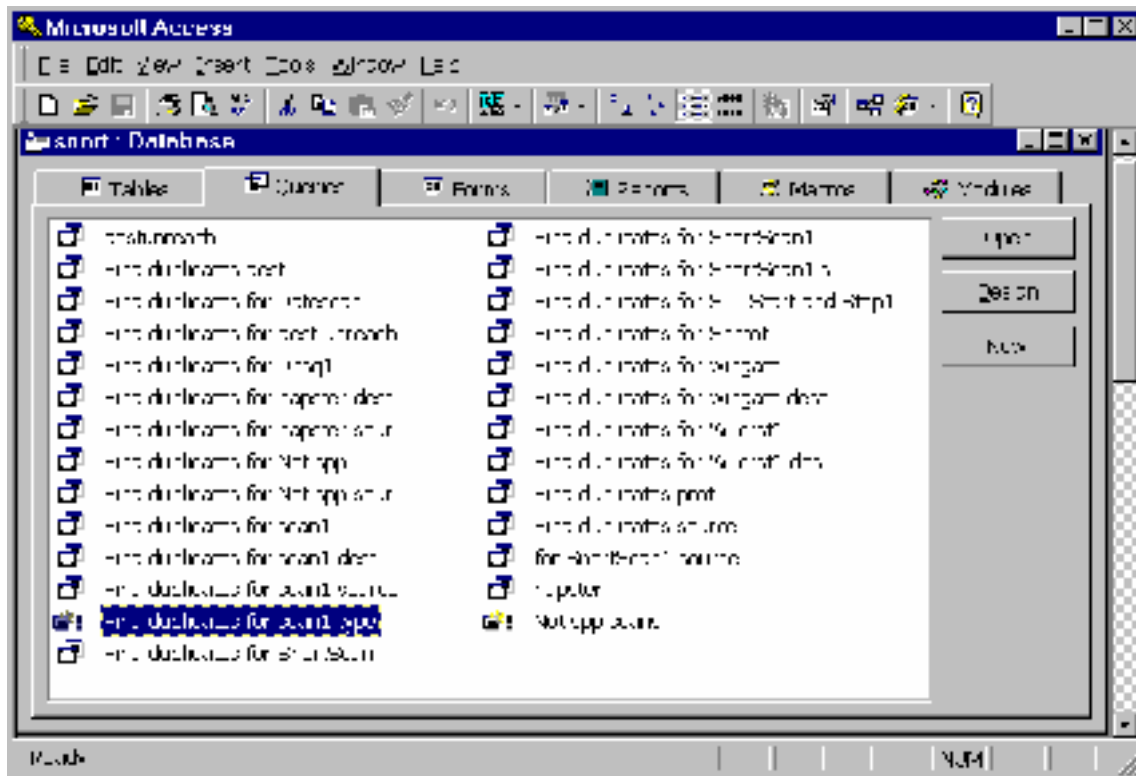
Microsoft Access

File Edit View Insert Tools Window Help

snort : Database

Tables
Queries
Forms
Reports
Macros
Modules

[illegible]
Find duplicates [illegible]
Find duplicates for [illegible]
Find duplicates for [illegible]
Find duplicates for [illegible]
Find duplicates for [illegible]
Find duplicates for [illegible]
Find duplicates for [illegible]
Find duplicates for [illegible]
Find duplicates for scan1
Find duplicates for scan1 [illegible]
Find duplicates for scan1 source
Find duplicates for scan1 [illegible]
Find duplicates for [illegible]

Find duplicates for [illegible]
Find duplicates for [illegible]
Find duplicates for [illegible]
Find duplicates for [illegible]
Find duplicates for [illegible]
Find duplicates for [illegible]
Find duplicates for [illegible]
Find duplicates for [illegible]
Find duplicates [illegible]
Find duplicates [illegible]
for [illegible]
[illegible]
Not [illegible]

Open
Design
New

Ready
NUM